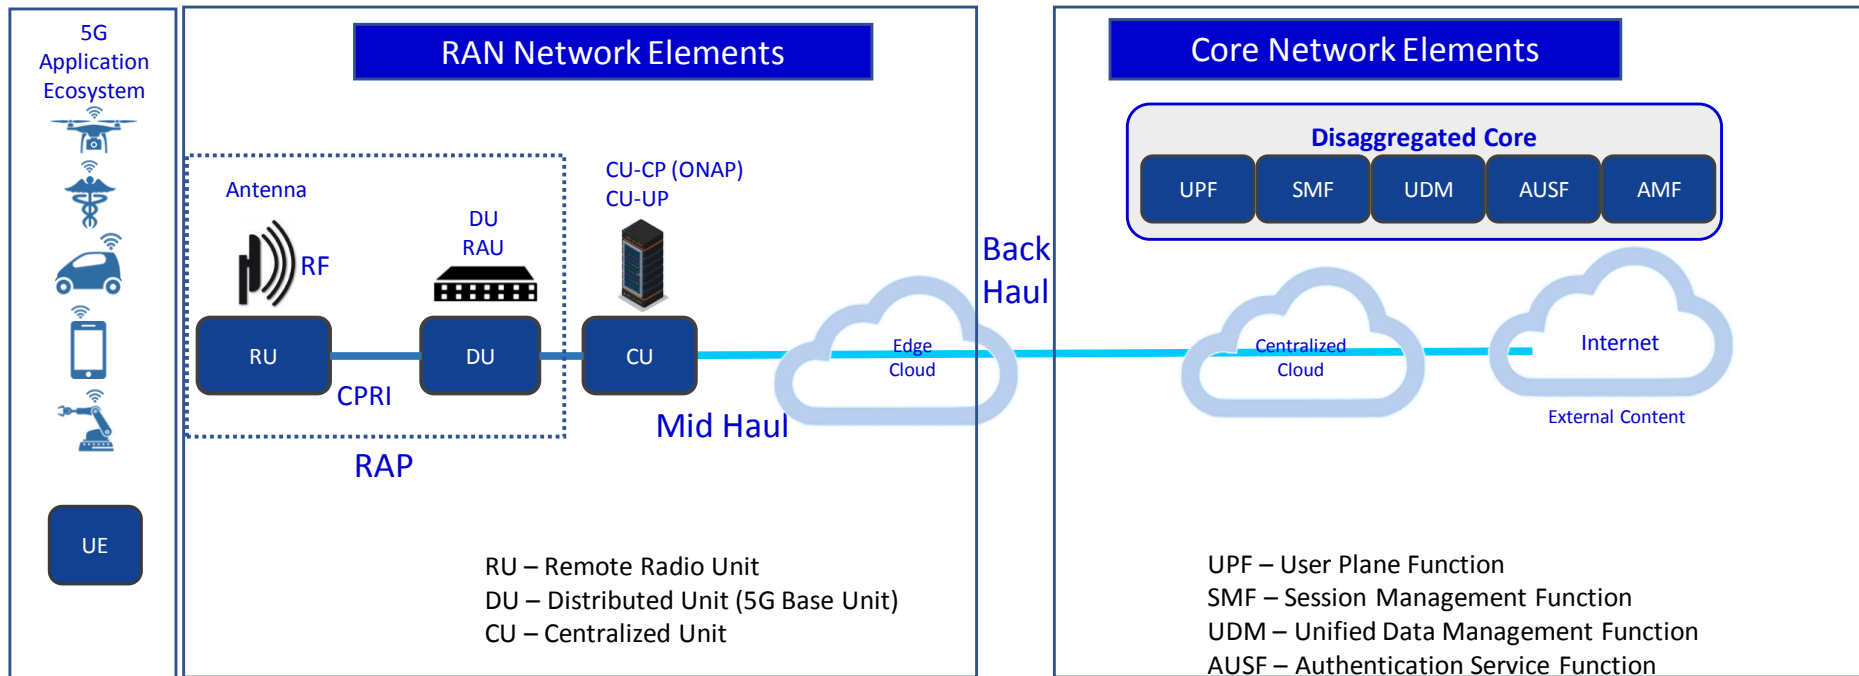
5G Application Ecosystem

UE

RAN Network Elements

Antenna

RF

DU
RAU

CU-CP (ONAP)
CU-UP

RU

DU

CU

CPRI

RAP

Mid Haul

Edge Cloud

Back Haul

RU – Remote Radio Unit
DU – Distributed Unit (5G Base Unit)
CU – Centralized Unit

Core Network Elements

Disaggregated Core

UPF

SMF

UDM

AUSF

AMF

Centralized Cloud

Internet

External Content

UPF – User Plane Function
SMF – Session Management Function
UDM – Unified Data Management Function
AUSF – Authentication Service Function